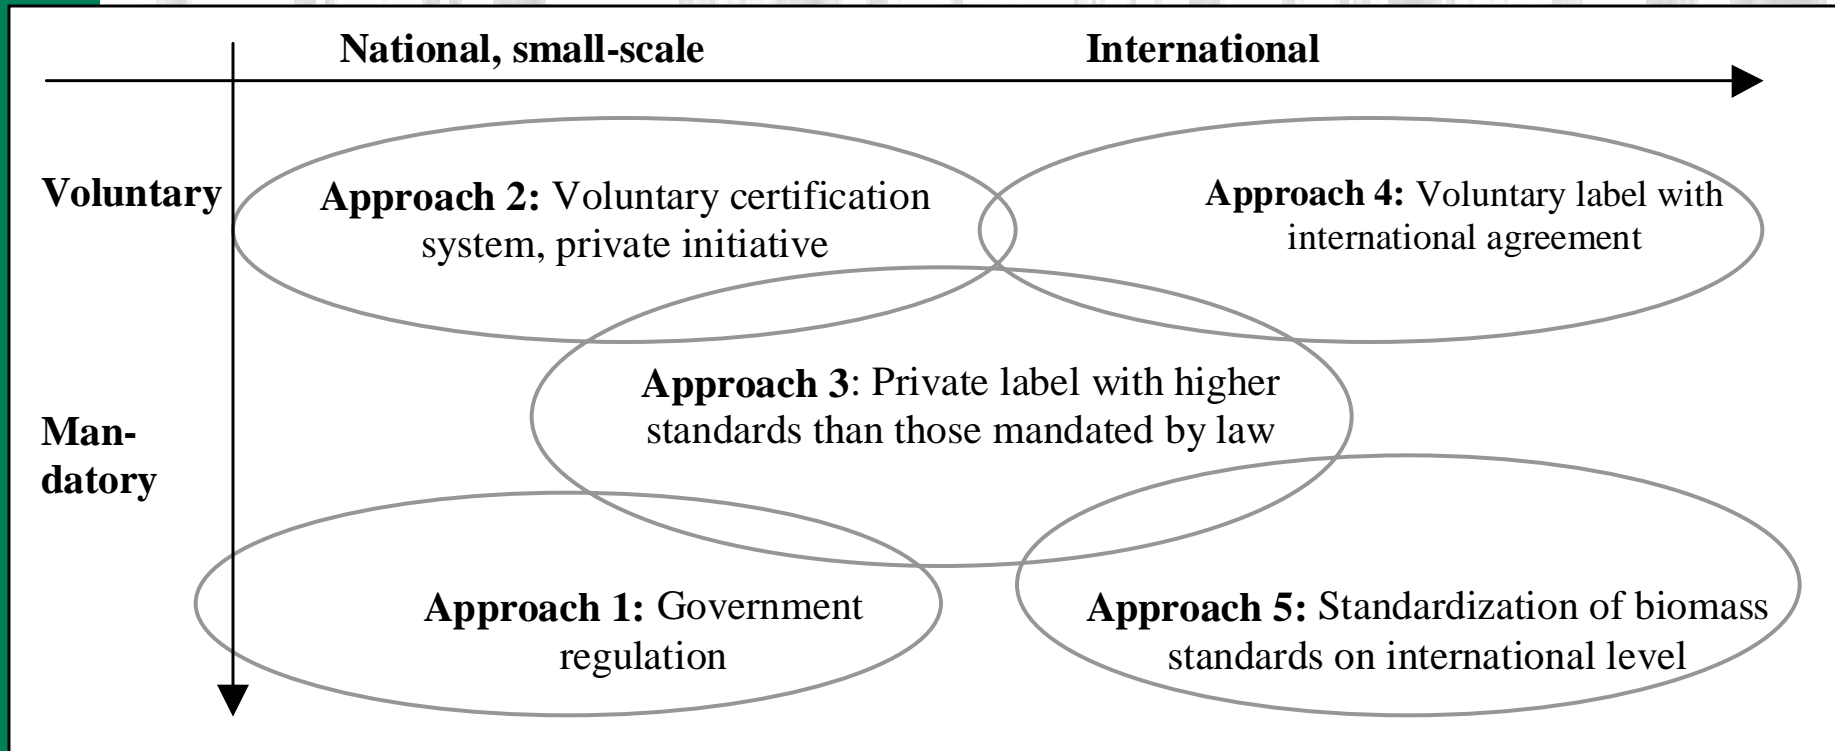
National, small-scale

International

Voluntary

Man-datory

**Approach 2:** Voluntary certification system, private initiative

**Approach 4:** Voluntary label with international agreement

**Approach 3**: Private label with higher standards than those mandated by law

**Approach 1:** Government regulation

**Approach 5:** Standardization of biomass standards on international level